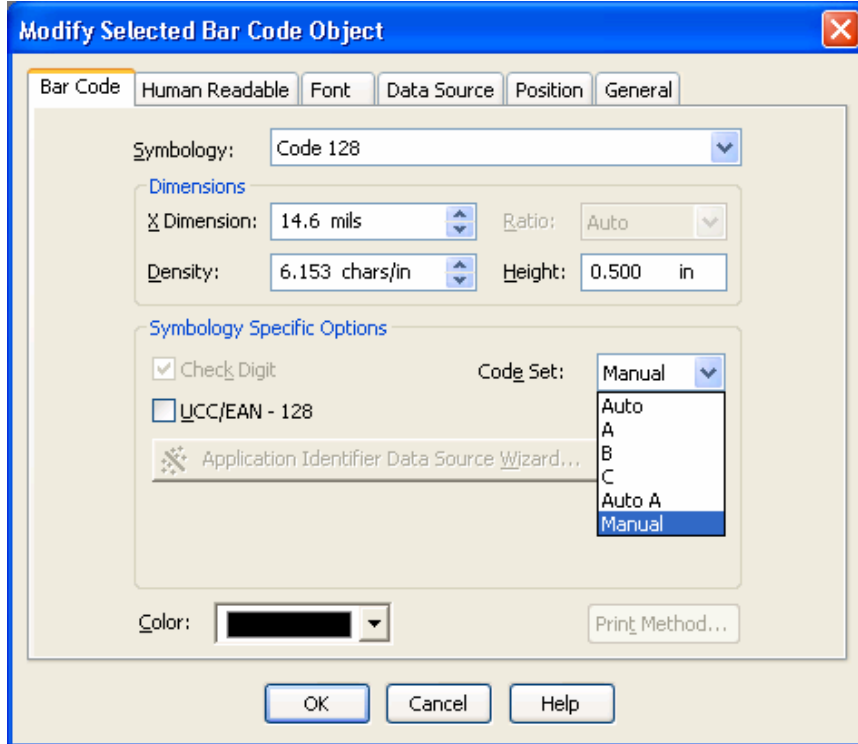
Modify Selected Bar Code Object

Bar Code | Human Readable | Font | Data Source | Position | General

Symbology: Code 128

Dimensions

X Dimension: 14.6 mils

Ratio: Auto

Density: 6.153 chars/in

Height: 0.500 in

Symbology Specific Options

Check Digit

Code Set: Manual

UCC/EAN - 128

Auto
A
B
C
Auto A
Manual

Application Identifier Data Source Wizard...

Color:

Print Method...

OK

Cancel

Help